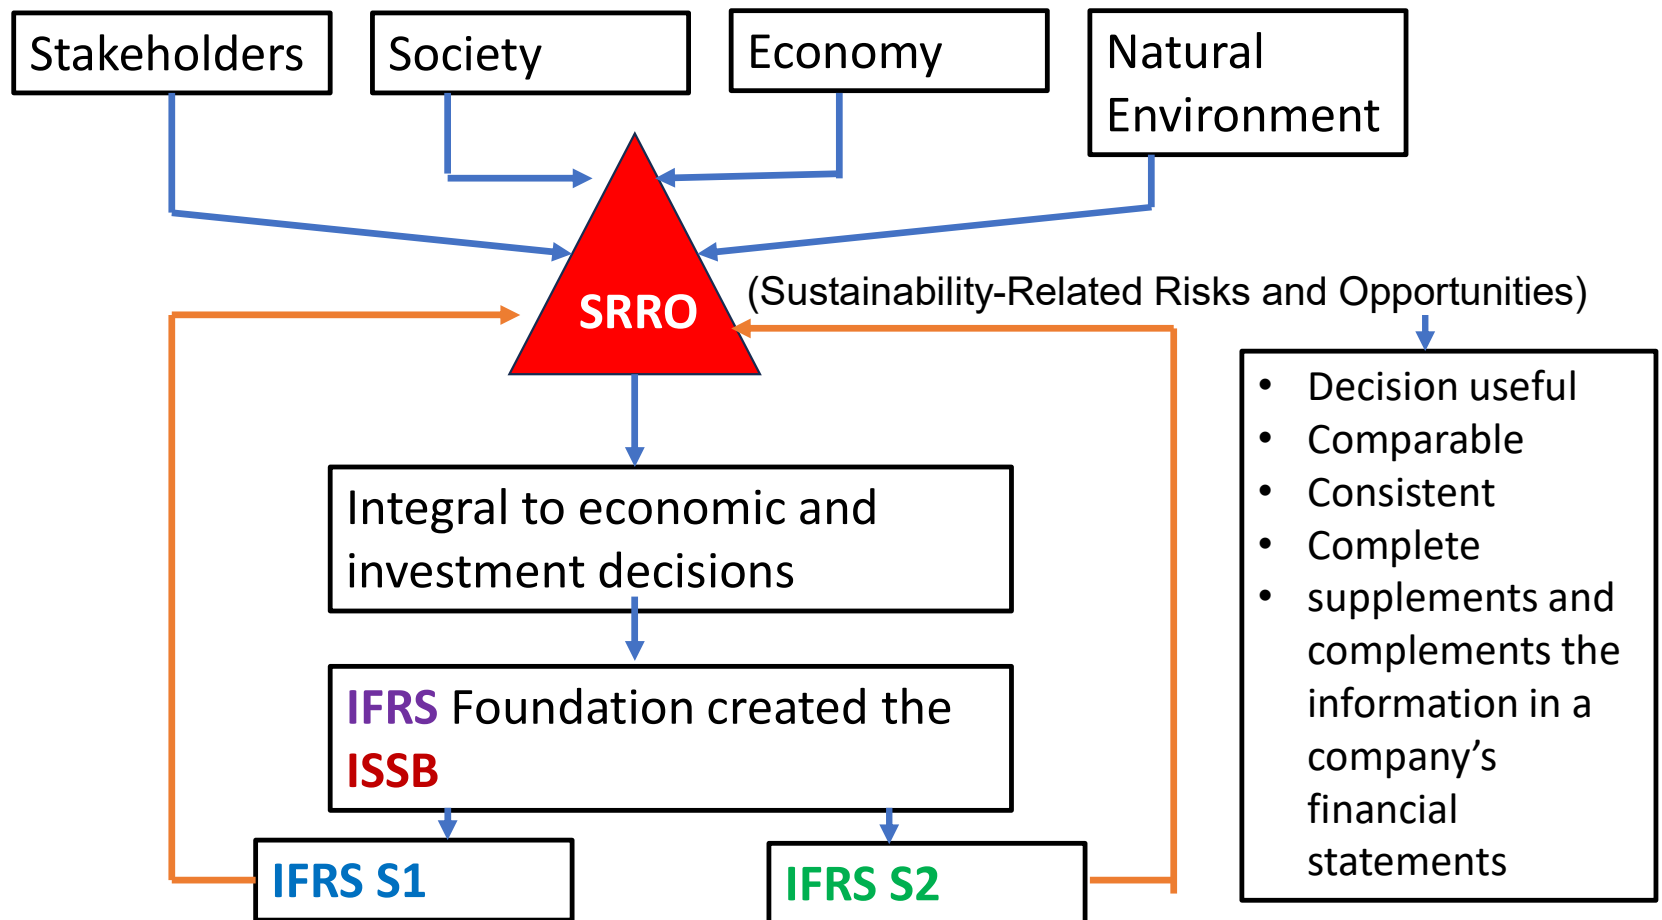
Stakeholders

Society

Economy

Natural Environment

SRRO

(Sustainability-Related Risks and Opportunities)

- Decision useful
- Comparable
- Consistent
- Complete
- supplements and complements the information in a company’s financial statements

Integral to economic and investment decisions

IFRS Foundation created the ISSB

IFRS S1

IFRS S2